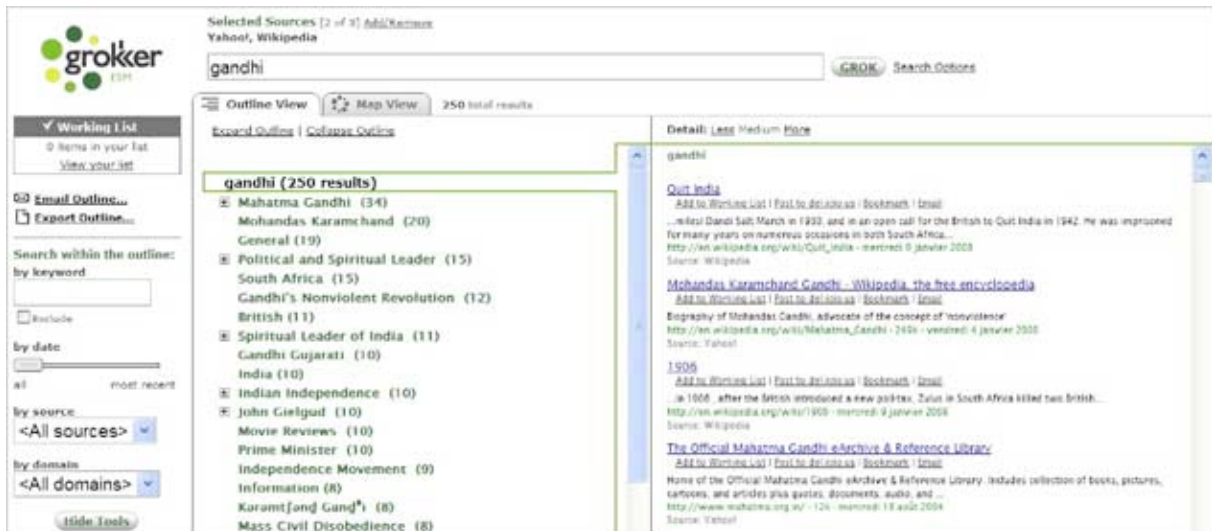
grokker ESM

Selected Sources [2 of 3] Add/Remove
Yahoo!, Wikipedia

gandhi

GROK Search Options

Outline View | Map View | 250 total results

✓ Working List
0 items in your list
View your list

Email Outline...
Export Outline...

Search within the outline:
by keyword

Exclude

by date
all most recent

by source
<All sources>

by domain
<All domains>

Hide Tools

Expand Outline | Collapse Outline

gandhi (250 results)
Mahatma Gandhi (34)
Mohandas Karamchand (20)
General (19)
Political and Spiritual Leader (15)
South Africa (15)
Gandhi's Nonviolent Revolution (12)
British (11)
Spiritual Leader of India (11)
Gandhi Gujarati (10)
India (10)
Indian Independence (10)
John Gielgud (10)
Movie Reviews (10)
Prime Minister (10)
Independence Movement (9)
Information (8)
Karamtʃənd Gandʰi (8)
Mass Civil Disobedience (8)

Detail: Less Medium More

gandhi

Quit India
Add to Working List | Post to del.icio.us | Bookmark | Email
...miles) Dandi Salt March in 1930, and in an open call for the British to Quit India in 1942. He was imprisoned for many years on numerous occasions in both South Africa...
http://en.wikipedia.org/wiki/Quit_India - mercredi 3 janvier 2008
Source: Wikipedia

Mohandas Karamchand Gandhi - Wikipedia, the free encyclopedia
Add to Working List | Post to del.icio.us | Bookmark | Email
Biography of Mohandas Gandhi, advocate of the concept of 'nonviolence'
http://en.wikipedia.org/wiki/Mahatma_Gandhi - 240k - vendredi 4 janvier 2008
Source: Yahoo!

1906
Add to Working List | Post to del.icio.us | Bookmark | Email
...in 1906 , after the British introduced a new poll-tax, Zulus in South Africa killed two British...
http://en.wikipedia.org/wiki/1906 - mercredi 9 janvier 2008
Source: Wikipedia

The Official Mahatma Gandhi eArchive & Reference Library
Add to Working List | Post to del.icio.us | Bookmark | Email
Home of the Official Mahatma Gandhi eArchive & Reference Library. Includes collection of books, pictures, cartoons, and articles plus quotes, documents, audio, and ...
http://www.mahatma.org.in/ - 12k - mercredi 18 août 2004
Source: Yahoo!